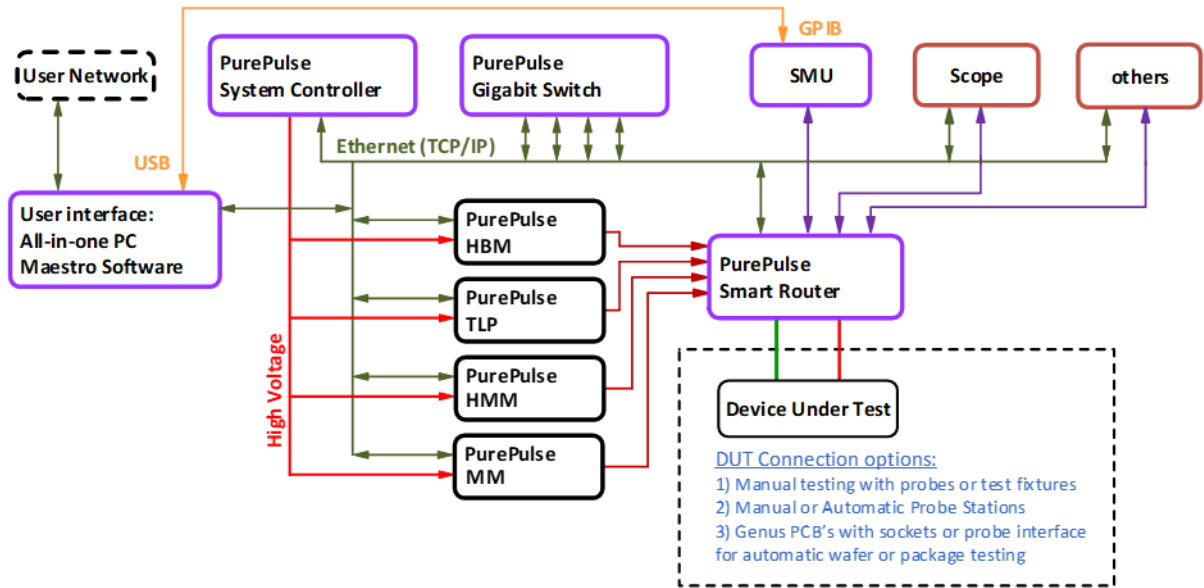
User Network

PurePulse
System Controller

PurePulse
Gigabit Switch

GPIB

SMU

Scope

others

USB

Ethernet (TCP/IP)

User interface:
All-in-one PC
Maestro Software

PurePulse
HBM

PurePulse
TLP

PurePulse
HMM

PurePulse
MM

High Voltage

PurePulse
Smart Router

Device Under Test

DUT Connection options:
1) Manual testing with probes or test fixtures
2) Manual or Automatic Probe Stations
3) Genus PCB's with sockets or probe interface for automatic wafer or package testing